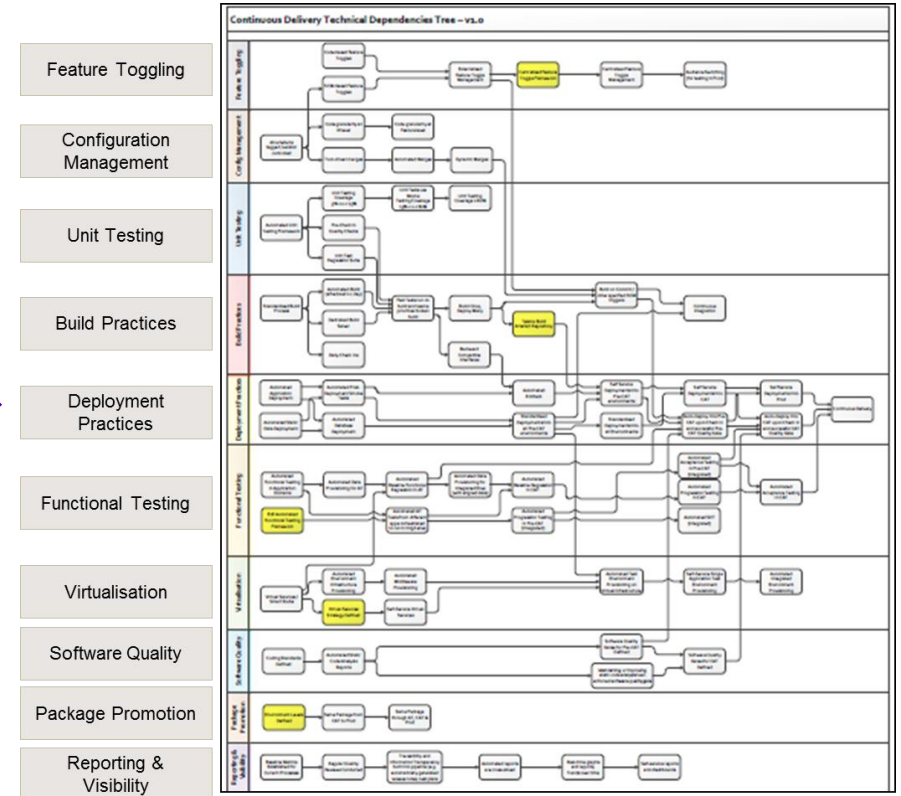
Feature Toggling

Configuration Management

Unit Testing

Build Practices

Deployment Practices

Functional Testing

Virtualisation

Software Quality

Package Promotion

Reporting & Visibility

Continuous Delivery Technical Dependencies Tree – v1.0

Feature Toggling

Config Management

Unit Testing

Build Practices

Deployment Practices

Functional Testing

Virtualisation

Software Quality

Package Promotion

Reporting & Visibility

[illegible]